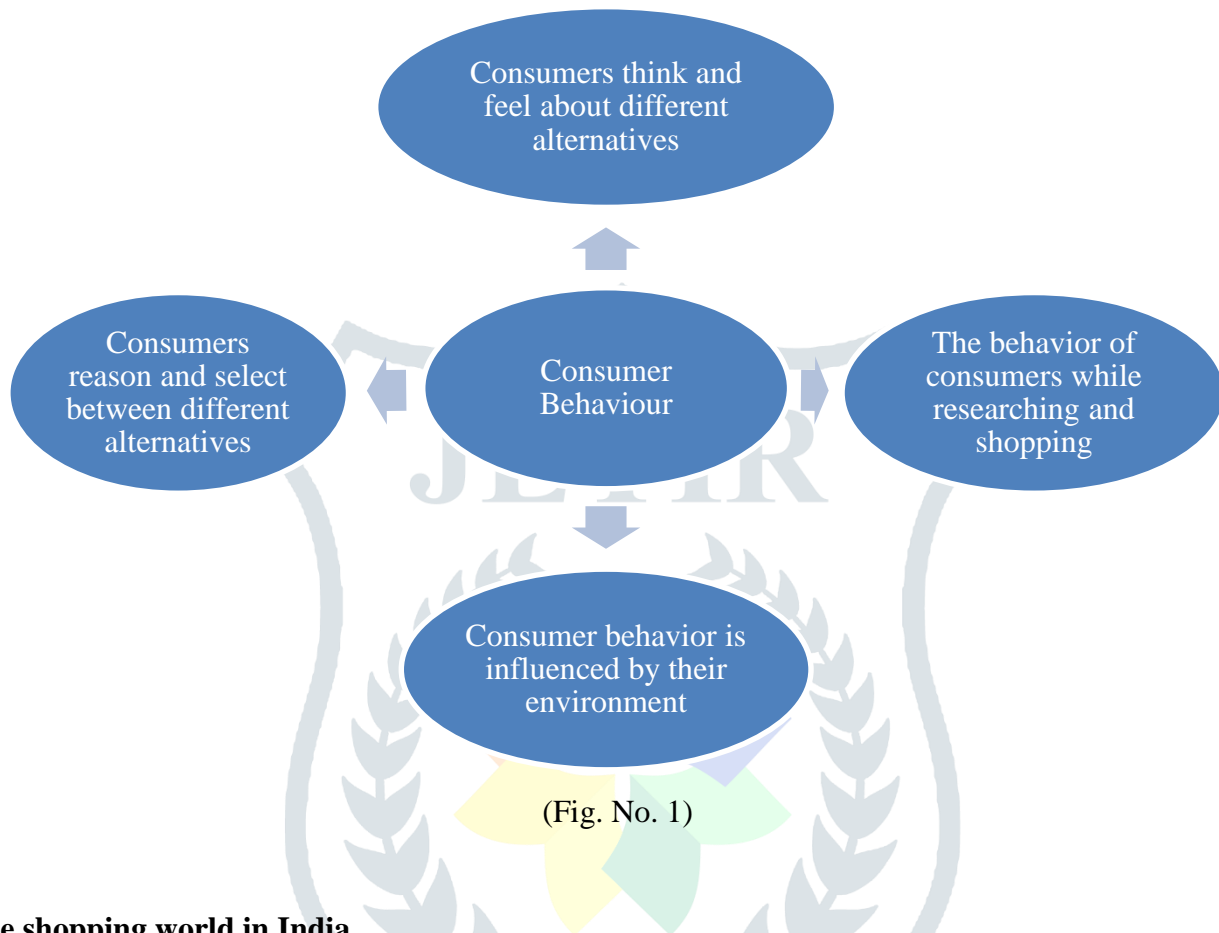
Consumers think and feel about different alternatives

Consumers reason and select between different alternatives

Consumer Behaviour

The behavior of consumers while researching and shopping

Consumer behavior is influenced by their environment

JETIR

(Fig. No. 1)

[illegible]e shopping world in India